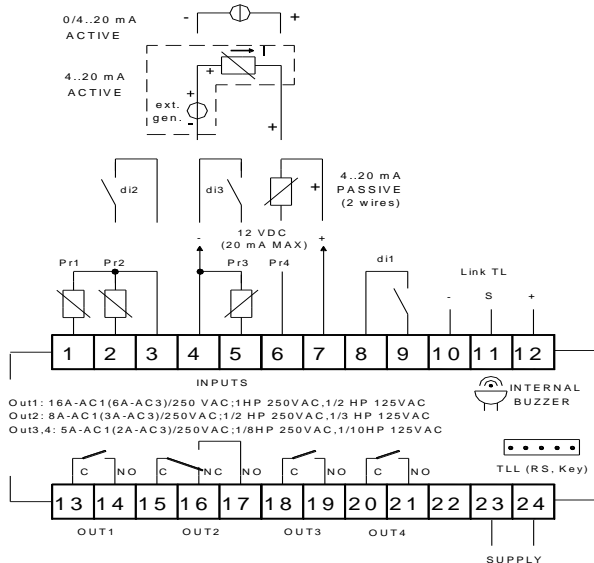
0/4..20 mA
ACTIVE

-
+

4..20 mA
ACTIVE

T
+
ext.
gen.
+
-
+

di2

di3

4..20 mA
PASSIVE
(2 wires)

+

12 VDC
(20 mA MAX)

-
+

Pr1
Pr2
Pr3
Pr4
di1

Link TL
-
S
+

| 1 | 2 | 3 | 4 | 5 | 6 | 7 | 8 | 9 | 10 | 11 | 12 |
|---|---|---|---|---|---|---|---|---|---|---|---|

INPUTS

INTERNAL
BUZZER

Out1: 16A-AC1(6A-AC3)/250 VAC;1HP 250VAC,1/2 HP 125VAC
Out2: 8A-AC1(3A-AC3)/250VAC;1/2 HP 250VAC,1/3 HP 125VAC
Out3,4: 5A-AC1(2A-AC3)/250VAC;1/8HP 250VAC,1/10HP 125VAC

TLL (RS, Key)

C
NO
C
NC
NO
NO
NO

| 13 | 14 | 15 | 16 | 17 | 18 | 19 | 20 | 21 | 22 | 23 | 24 |
|---|---|---|---|---|---|---|---|---|---|---|---|

OUT1
OUT2
OUT3
OUT4

SUPPLY